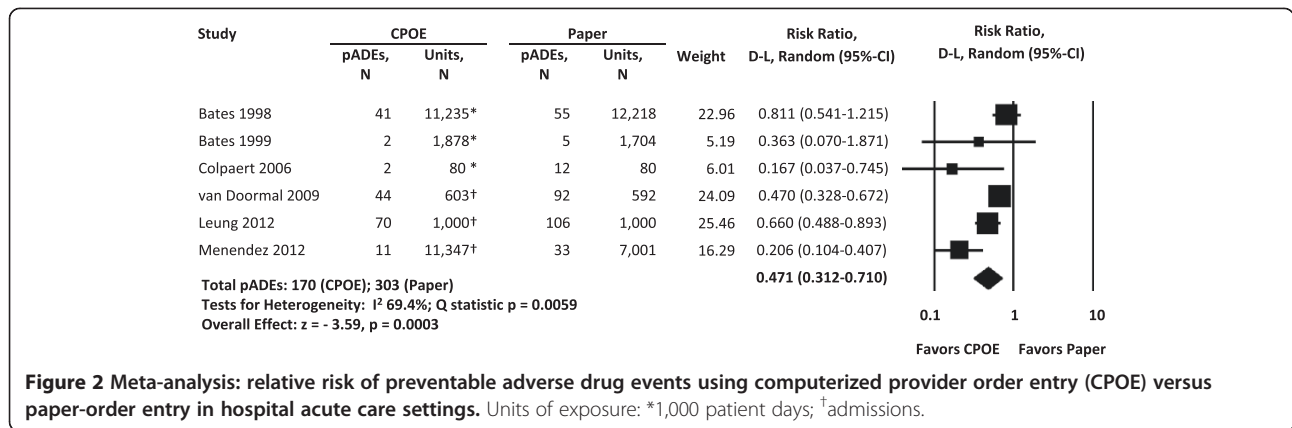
| Study | CPOE pADEs, N | CPOE Units, N | Paper pADEs, N | Paper Units, N | Weight | Risk Ratio, D-L, Random (95%-CI) |
|---|---|---|---|---|---|---|
| Bates 1998 | 41 | 11,235* | 55 | 12,218 | 22.96 | 0.811 (0.541-1.215) |
| Bates 1999 | 2 | 1,878* | 5 | 1,704 | 5.19 | 0.363 (0.070-1.871) |
| Colpaert 2006 | 2 | 80 * | 12 | 80 | 6.01 | 0.167 (0.037-0.745) |
| van Doormal 2009 | 44 | 603† | 92 | 592 | 24.09 | 0.470 (0.328-0.672) |
| Leung 2012 | 70 | 1,000† | 106 | 1,000 | 25.46 | 0.660 (0.488-0.893) |
| Menendez 2012 | 11 | 11,347† | 33 | 7,001 | 16.29 | 0.206 (0.104-0.407) |
| | | | | | | 0.471 (0.312-0.710) |

Risk Ratio, D-L, Random (95%-CI)

Total pADEs: 170 (CPOE); 303 (Paper)
Tests for Heterogeneity: $I^2$ 69.4%; Q statistic p = 0.0059
Overall Effect: z = - 3.59, p = 0.0003

0.1 1 10

Favors CPOE Favors Paper

**Figure 2 Meta-analysis: relative risk of preventable adverse drug events using computerized provider order entry (CPOE) versus paper-order entry in hospital acute care settings.** Units of exposure: *1,000 patient days; †admissions.